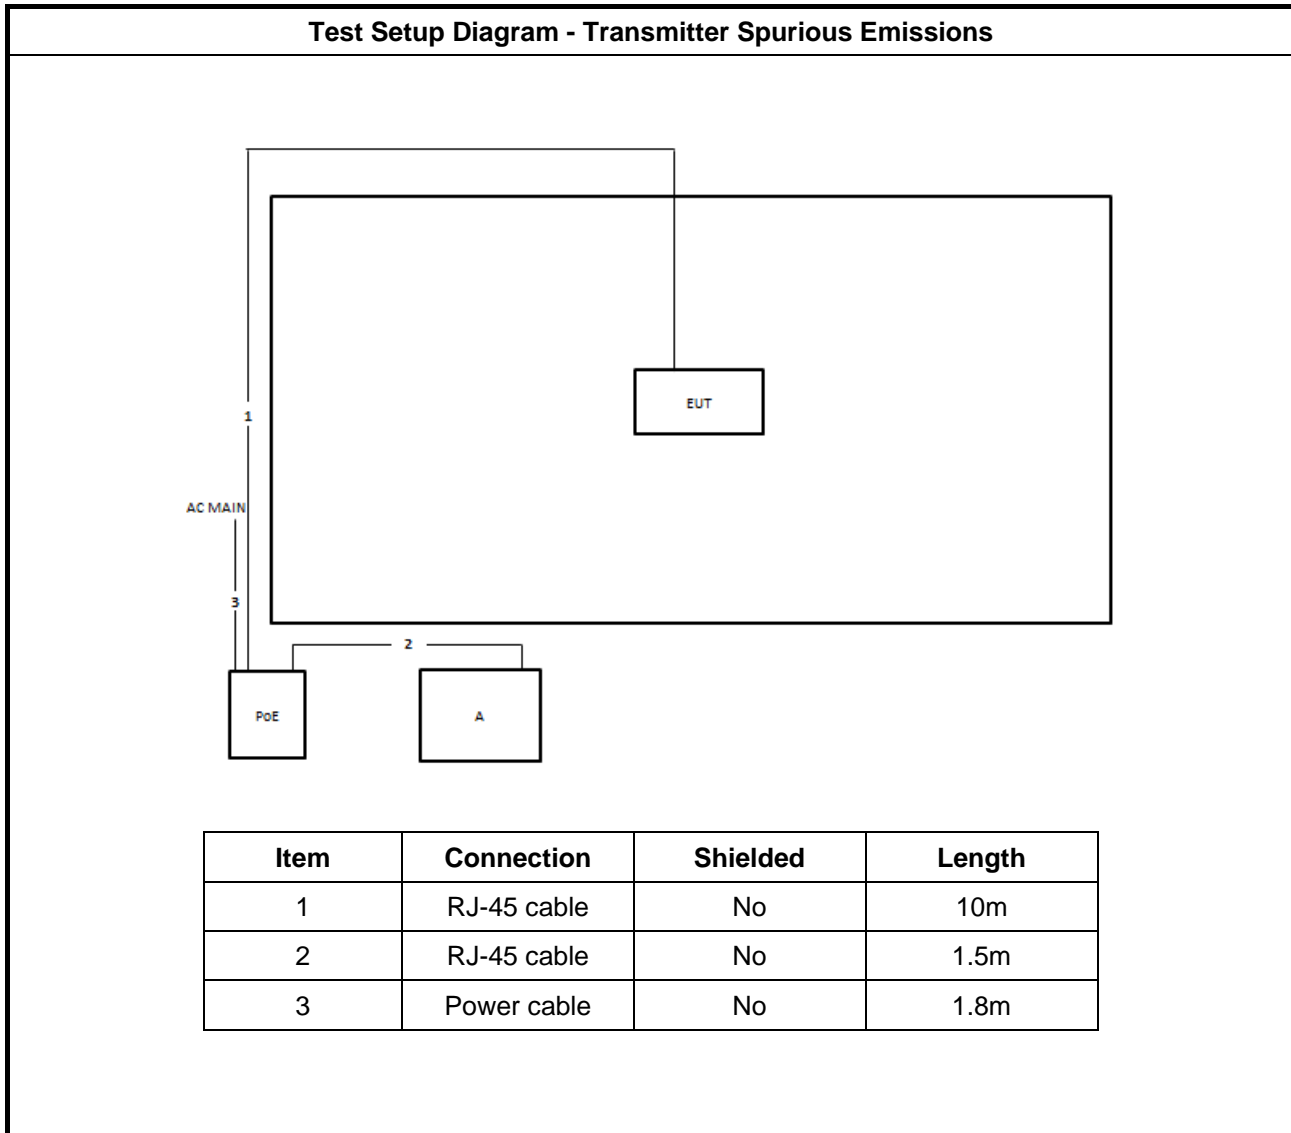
Test Setup Diagram - Transmitter Spurious Emissions

EUT

1

AC MAIN

3

2

PoE

A

| Item | Connection | Shielded | Length |
|---|---|---|---|
| 1 | RJ-45 cable | No | 10m |
| 2 | RJ-45 cable | No | 1.5m |
| 3 | Power cable | No | 1.8m |